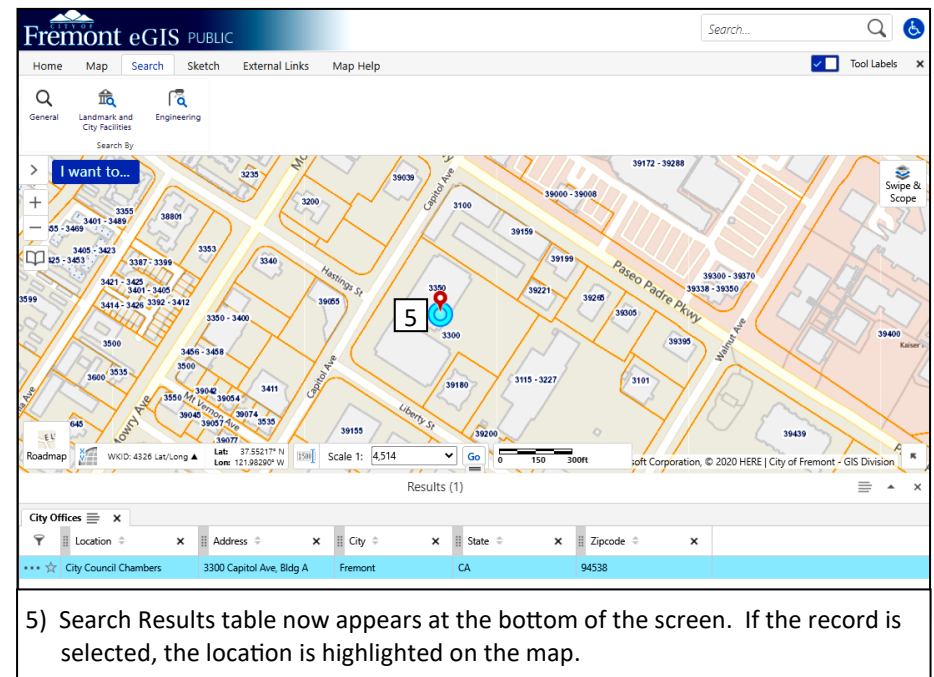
CITY OF Fremont eGIS PUBLIC

Search...

Home Map Search Sketch External Links Map Help

Tool Labels ×

General
Landmark and City Facilities
Engineering
Search By

I want to...

Swipe & Scope

3235 39039 3200 3100 39159 39199 39000 - 39008 39172 - 39288 3355 38801 3401 - 3489 35 - 3469 3405 - 3423 425 - 3453 3387 - 3399 3353 3340 3421 - 3425 3401 - 3405 3414 - 3426 3392 - 3412 3599 3350 - 3400 3500 3456 - 3458 3500 3600 3535 3550 39042 39054 39048 39074 39057 3535 3077 3411 645 39155 39180 39200 3115 - 3227 3101 39221 39265 39305 39395 39300 - 39370 39338 - 39350 39400 39439 3350 3300 39055

Hastings St
Capitol Ave
Paseo Padre Pkwy
Walnut Ave
Liberty St
Mt Vernon Ave
Lowry Ave
Kaiser

5

Roadmap
WKID: 4326 Lat/Long ▲
Lat: 37.55217° N
Lon: 121.98290° W
Scale 1: 4,514
Go
0 150 300ft
soft Corporation, © 2020 HERE | City of Fremont - GIS Division

Results (1)

City Offices ×

| Location | Address | City | State | Zipcode |
|---|---|---|---|---|
| City Council Chambers | 3300 Capitol Ave, Bldg A | Fremont | CA | 94538 |

5) Search Results table now appears at the bottom of the screen. If the record is selected, the location is highlighted on the map.